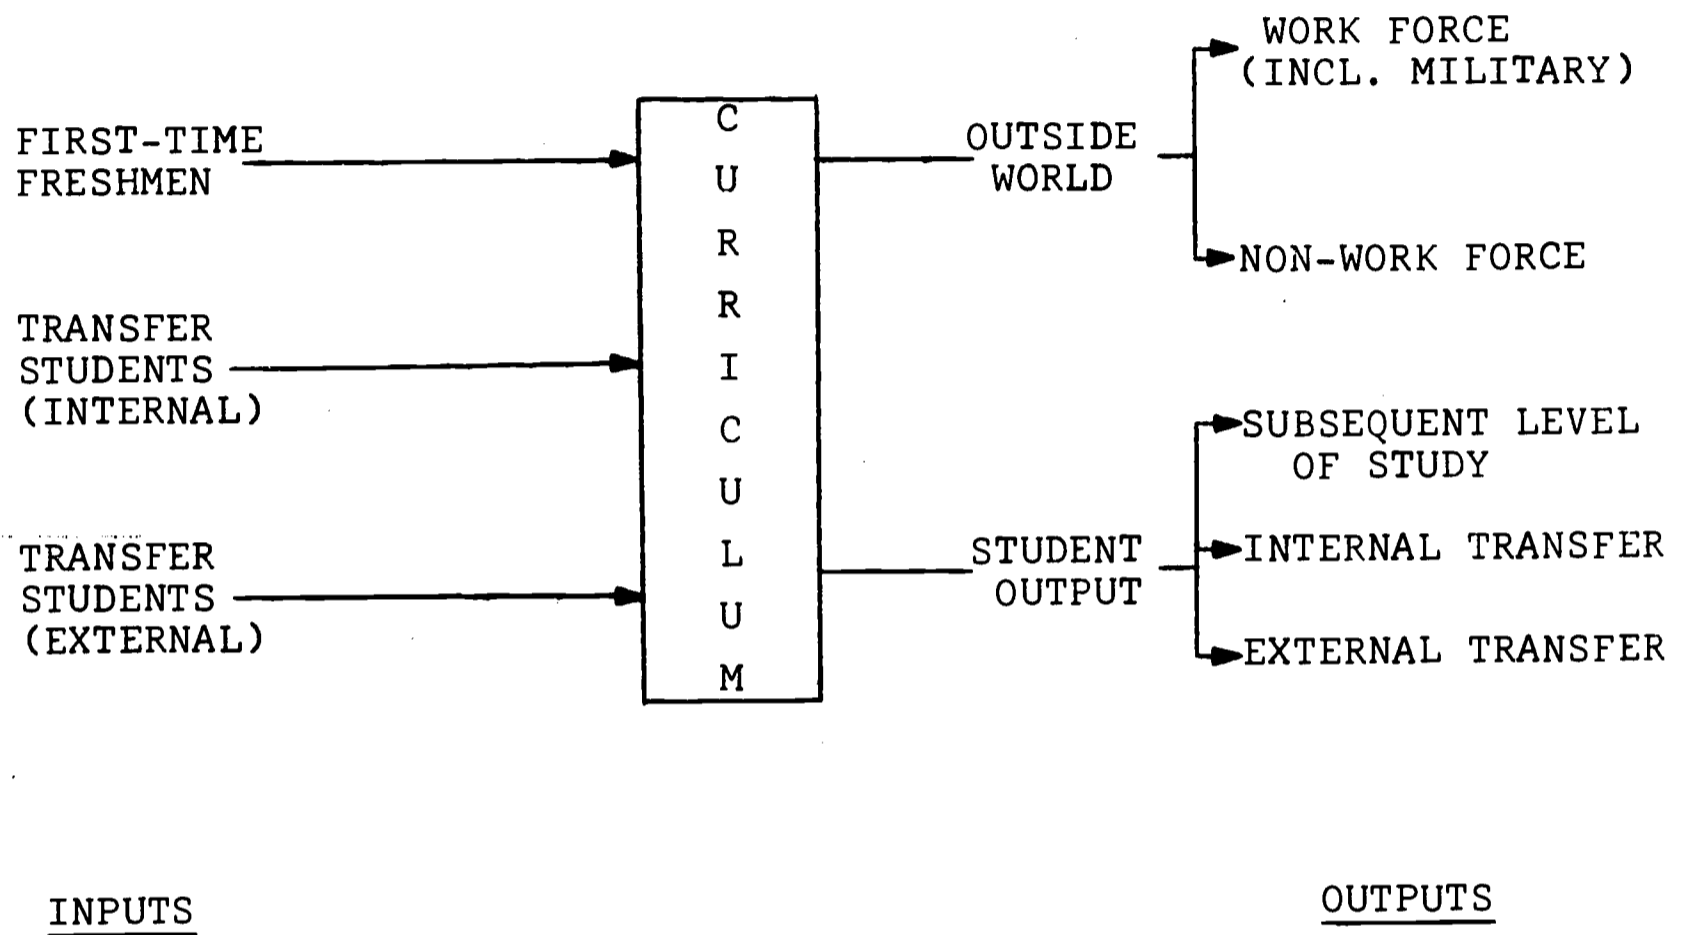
FIRST-TIME FRESHMEN

TRANSFER STUDENTS (INTERNAL)

TRANSFER STUDENTS (EXTERNAL)

CURRICULUM

OUTSIDE WORLD

WORK FORCE (INCL. MILITARY)

NON-WORK FORCE

STUDENT OUTPUT

SUBSEQUENT LEVEL OF STUDY

INTERNAL TRANSFER

EXTERNAL TRANSFER

INPUTS

OUTPUTS